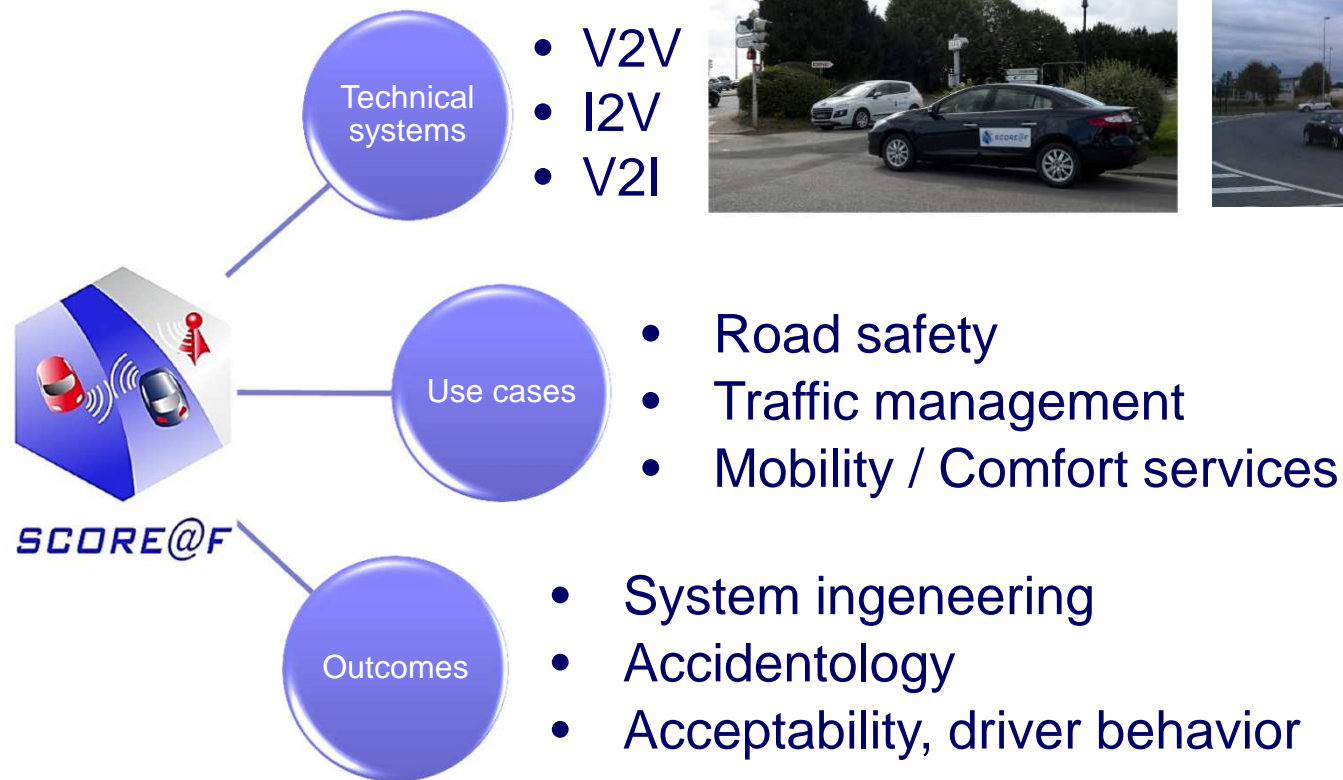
Technical systems

- V2V
- I2V
- V2I

SCORE@F

Use cases

- Road safety
- Traffic management
- Mobility / Comfort services

Outcomes

- System ingeneering
- Accidentology
- Acceptability, driver behavior